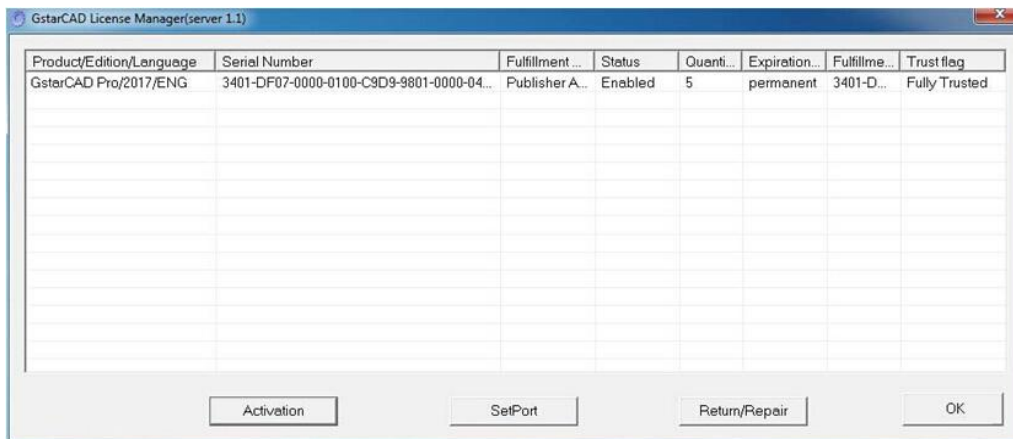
GstarCAD License Manager(server 1.1)

| Product/Edition/Language | Serial Number | Fulfillment ... | Status | Quanti... | Expiration... | Fulfillme... | Trust flag |
|---|---|---|---|---|---|---|---|
| GstarCAD Pro/2017/ENG | 3401-DF07-0000-0100-C9D9-9801-0000-04... | Publisher A... | Enabled | 5 | permanent | 3401-D... | Fully Trusted |

Activation

SetPort

Return/Repair

OK